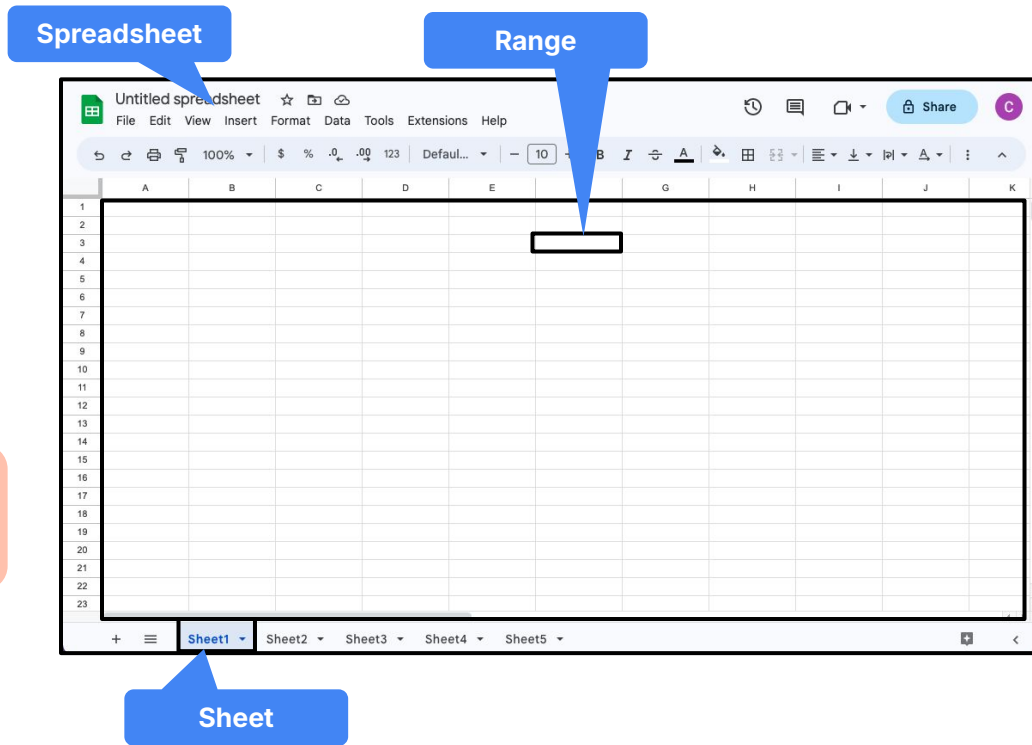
Spreadsheet

Range

Untitled spreadsheet

File Edit View Insert Format Data Tools Extensions Help

Share

C

100% $ % .0 .00 123 Defaul... 10 B I A

| | A | B | C | D | E | | G | H | I | J | K |
|---|---|---|---|---|---|---|---|---|---|---|---|
| 1 | | | | | | | | | | | |
| 2 | | | | | | | | | | | |
| 3 | | | | | | | | | | | |
| 4 | | | | | | | | | | | |
| 5 | | | | | | | | | | | |
| 6 | | | | | | | | | | | |
| 7 | | | | | | | | | | | |
| 8 | | | | | | | | | | | |
| 9 | | | | | | | | | | | |
| 10 | | | | | | | | | | | |
| 11 | | | | | | | | | | | |
| 12 | | | | | | | | | | | |
| 13 | | | | | | | | | | | |
| 14 | | | | | | | | | | | |
| 15 | | | | | | | | | | | |
| 16 | | | | | | | | | | | |
| 17 | | | | | | | | | | | |
| 18 | | | | | | | | | | | |
| 19 | | | | | | | | | | | |
| 20 | | | | | | | | | | | |
| 21 | | | | | | | | | | | |
| 22 | | | | | | | | | | | |
| 23 | | | | | | | | | | | |

+ Sheet1 Sheet2 Sheet3 Sheet4 Sheet5

Sheet